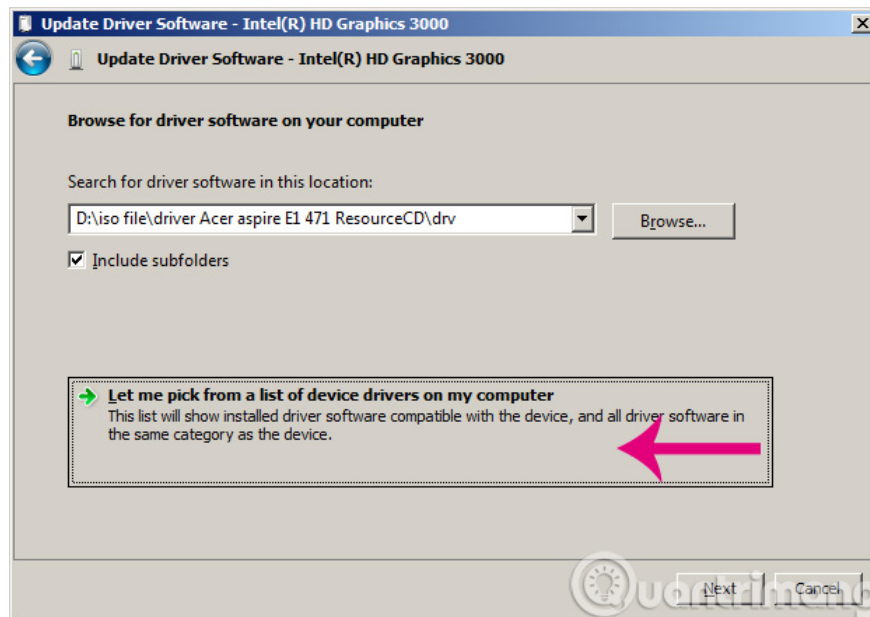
Update Driver Software - Intel(R) HD Graphics 3000

Update Driver Software - Intel(R) HD Graphics 3000

Browse for driver software on your computer

Search for driver software in this location:

D:\iso file\driver Acer aspire E1 471 ResourceCD\drv

Browse...

Include subfolders

Let me pick from a list of device drivers on my computer
This list will show installed driver software compatible with the device, and all driver software in the same category as the device.

Quantrimang

Next

Cancel